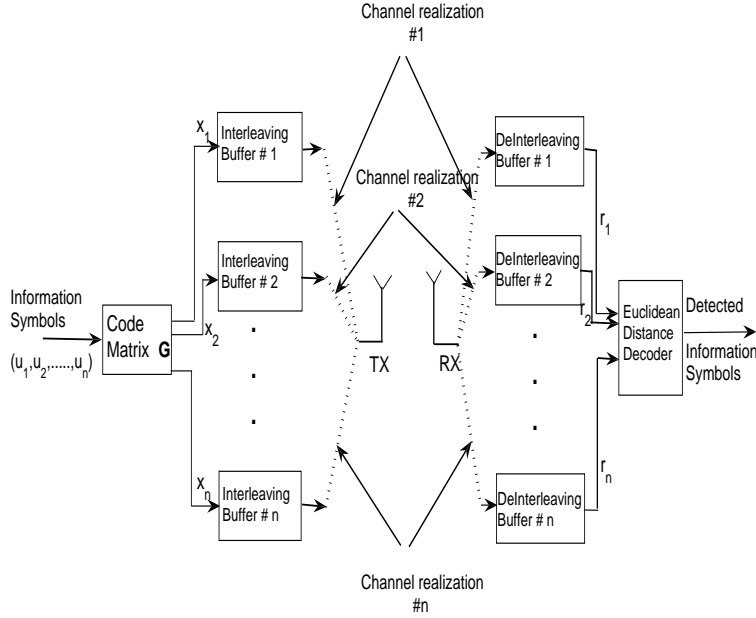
Channel realization
#1

$x_1$
Interleaving Buffer # 1

Channel realization
#2

DeInterleaving Buffer # 1

$r_1$

Interleaving Buffer # 2

DeInterleaving Buffer # 2

Information Symbols

$(u_1, u_2, \ldots, u_n)$

Code Matrix G

$x_2$

TX

RX

$r_2$

Euclidean Distance Decoder

Detected Information Symbols

.
.
.

.
.
.

$x_n$
Interleaving Buffer # n

$r_n$

DeInterleaving Buffer # n

Channel realization
#n